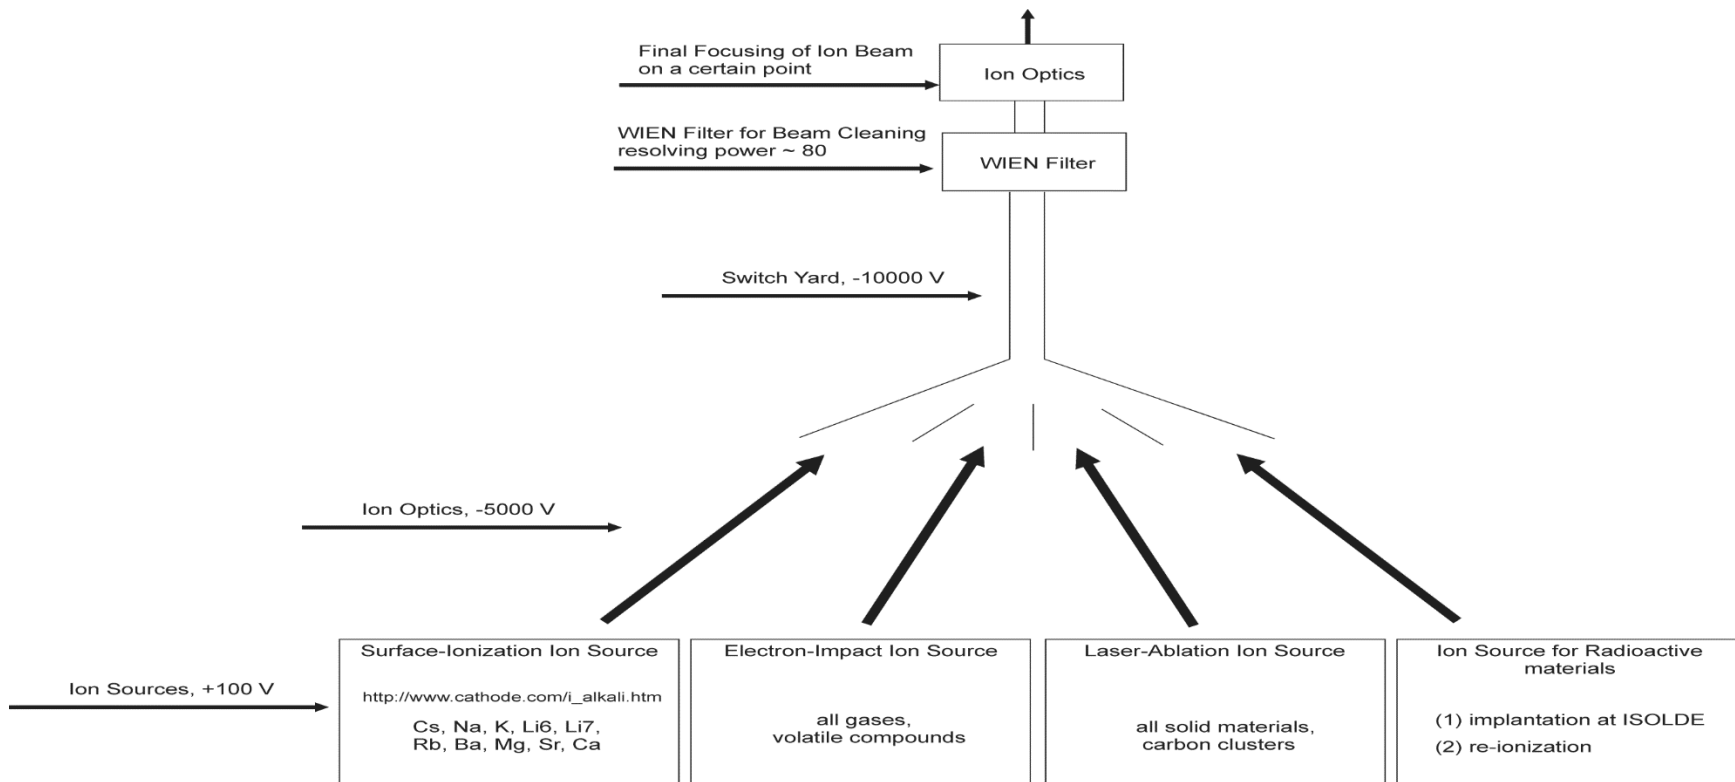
Final Focusing of Ion Beam on a certain point

Ion Optics

WIEN Filter for Beam Cleaning resolving power ~ 80

WIEN Filter

Switch Yard, -10000 V

Ion Optics, -5000 V

Ion Sources, +100 V

Surface-Ionization Ion Source

http://www.cathode.com/i_alkali.htm

Cs, Na, K, Li6, Li7, Rb, Ba, Mg, Sr, Ca

Electron-Impact Ion Source

all gases, volatile compounds

Laser-Ablation Ion Source

all solid materials, carbon clusters

Ion Source for Radioactive materials

(1) implantation at ISOLDE

(2) re-ionization